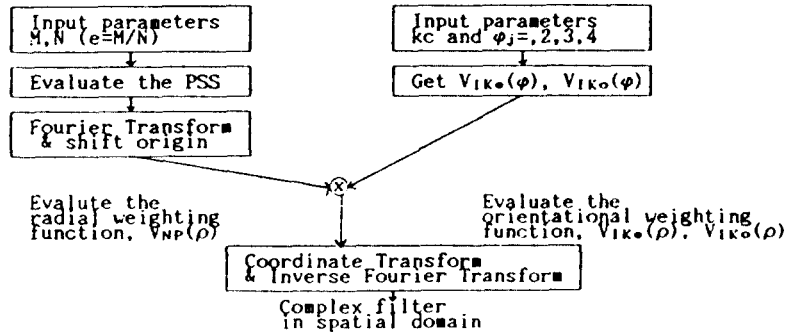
Input parameters
M,N (e=M/N)

Evaluate the PSS

Fourier Transform & shift origin

Input parameters
kc and $\varphi_j$=,2,3,4

Get $V_{IKe}(\varphi)$, $V_{IKo}(\varphi)$

Evalute the radial weighting function, $V_{NP}(\rho)$

Evaluate the orientational weighting function, $V_{IKe}(\rho)$, $V_{IKo}(\rho)$

Coordinate Transform & Inverse Fourier Transform

Complex filter in spatial domain